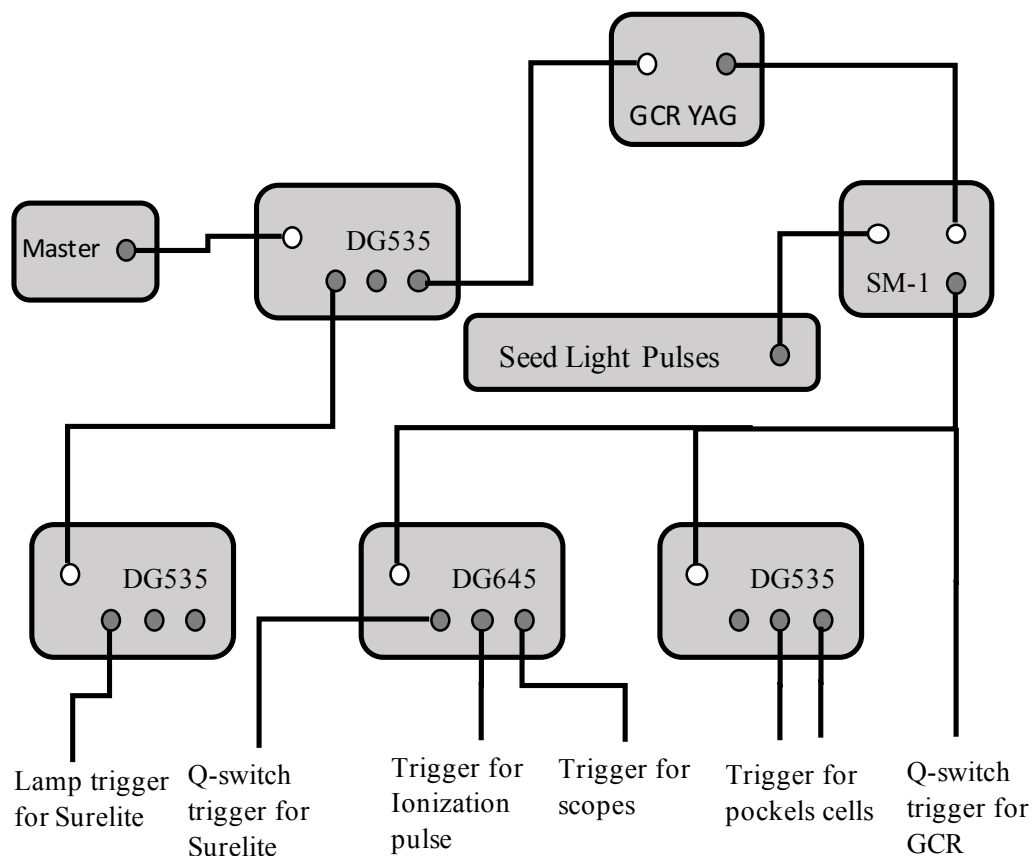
GCR YAG

Master

DG535

SM-1

Seed Light Pulses

DG535

DG645

DG535

Lamp trigger for Surelite

Q-switch trigger for Surelite

Trigger for Ionization pulse

Trigger for scopes

Trigger for pockels cells

Q-switch trigger for GCR